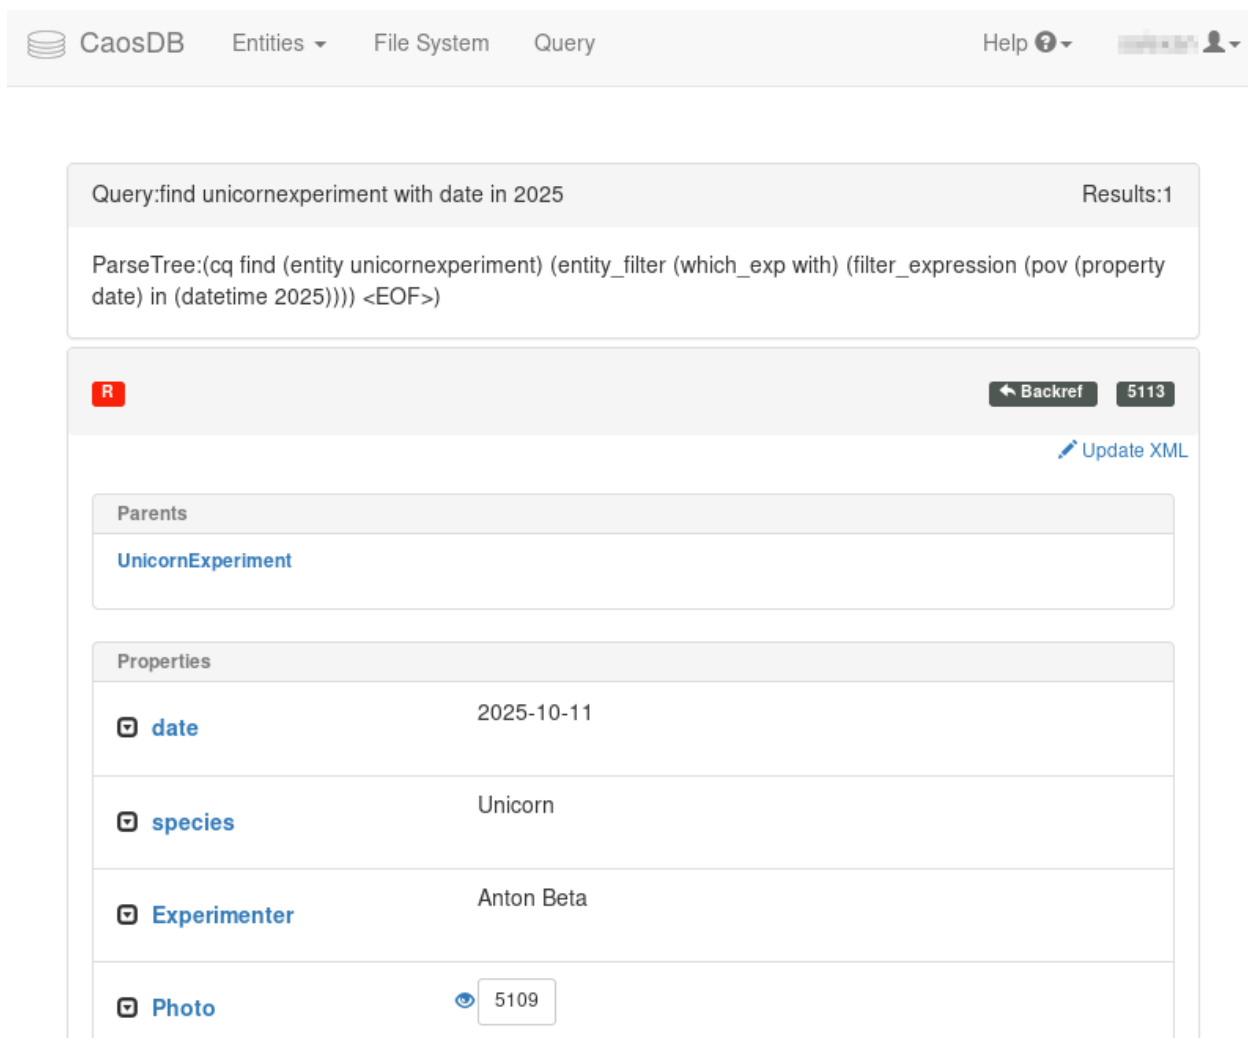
CaosDB Entities File System Query Help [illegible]

Query:find unicornexperiment with date in 2025

Results:1

ParseTree:(cq find (entity unicornexperiment) (entity_filter (which_exp with) (filter_expression (pov (property date) in (datetime 2025)))) <EOF>)

R

Backref 5113

Update XML

Parents

UnicornExperiment

Properties

| | |
|---|---|
| date | 2025-10-11 |
| species | Unicorn |
| Experimenter | Anton Beta |
| Photo | 5109 |